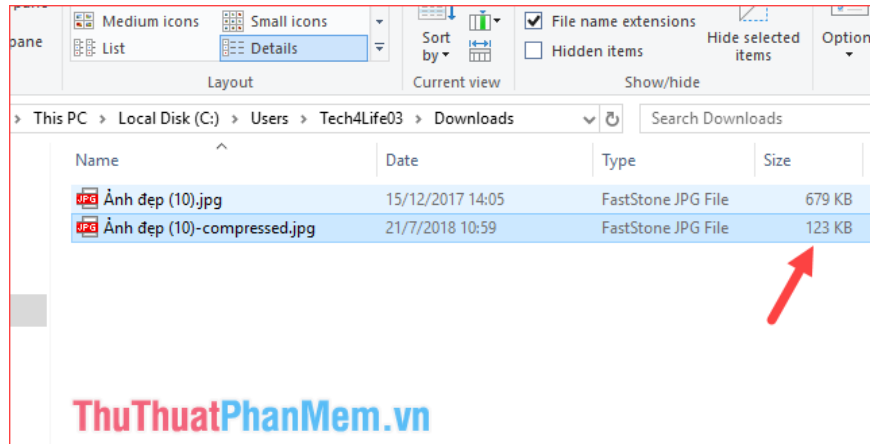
pane

Medium icons
Small icons
List
Details
Layout

Sort by
Current view

File name extensions
Hidden items
Hide selected items
Show/hide

Options

This PC > Local Disk (C:) > Users > Tech4Life03 > Downloads

Search Downloads

| Name | Date | Type | Size |
|---|---|---|---|
| Ảnh đẹp (10).jpg | 15/12/2017 14:05 | FastStone JPG File | 679 KB |
| Ảnh đẹp (10)-compressed.jpg | 21/7/2018 10:59 | FastStone JPG File | 123 KB |

ThuThuatPhanMem.vn